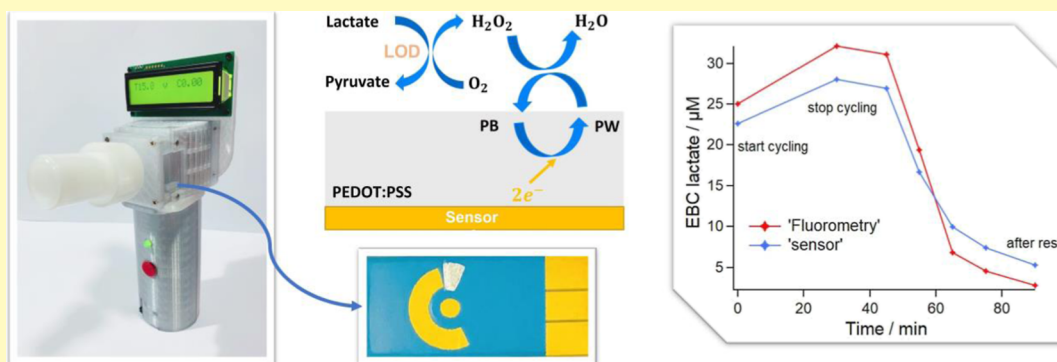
T15.2 9 C0.00

Lactate
LOD
Pyruvate
$H_2O_2$
$O_2$
$H_2O$
PB
PW
$2e^-$
PEDOT:PSS
Sensor

EBC lactate / µM
30
25
20
15
10
5
0
20
40
60
80
Time / min
start cycling
stop cycling
after res
'Fluorometry'
'sensor'